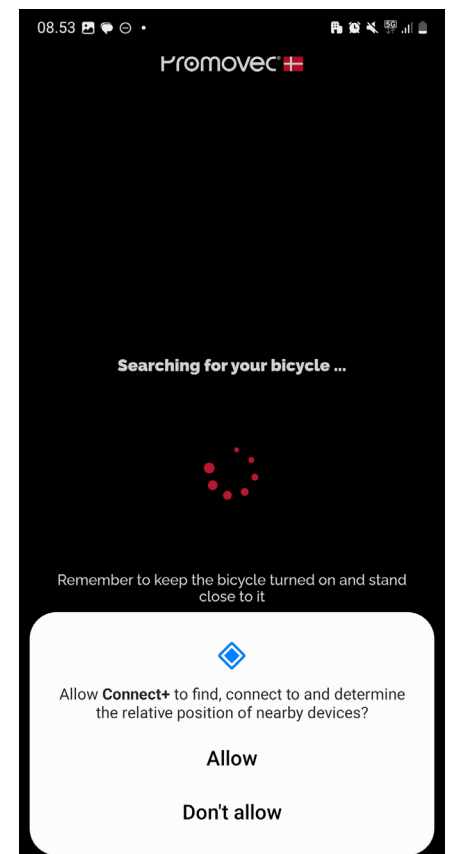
08.53

Promovec

Searching for your bicycle ...

Remember to keep the bicycle turned on and stand close to it

Allow **Connect+** to find, connect to and determine the relative position of nearby devices?

Allow

Don't allow